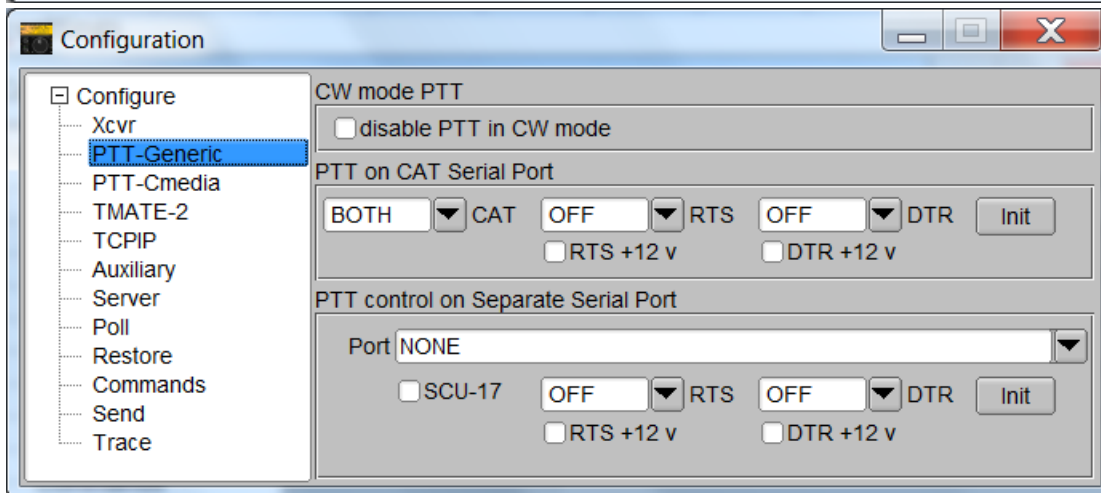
Configuration

Configure
Xcvr
PTT-Generic
PTT-Cmedia
TMATE-2
TCPIP
Auxiliary
Server
Poll
Restore
Commands
Send
Trace

CW mode PTT
disable PTT in CW mode

PTT on CAT Serial Port
BOTH CAT OFF RTS OFF DTR Init
RTS +12 v DTR +12 v

PTT control on Separate Serial Port
Port NONE
SCU-17 OFF RTS OFF DTR Init
RTS +12 v DTR +12 v